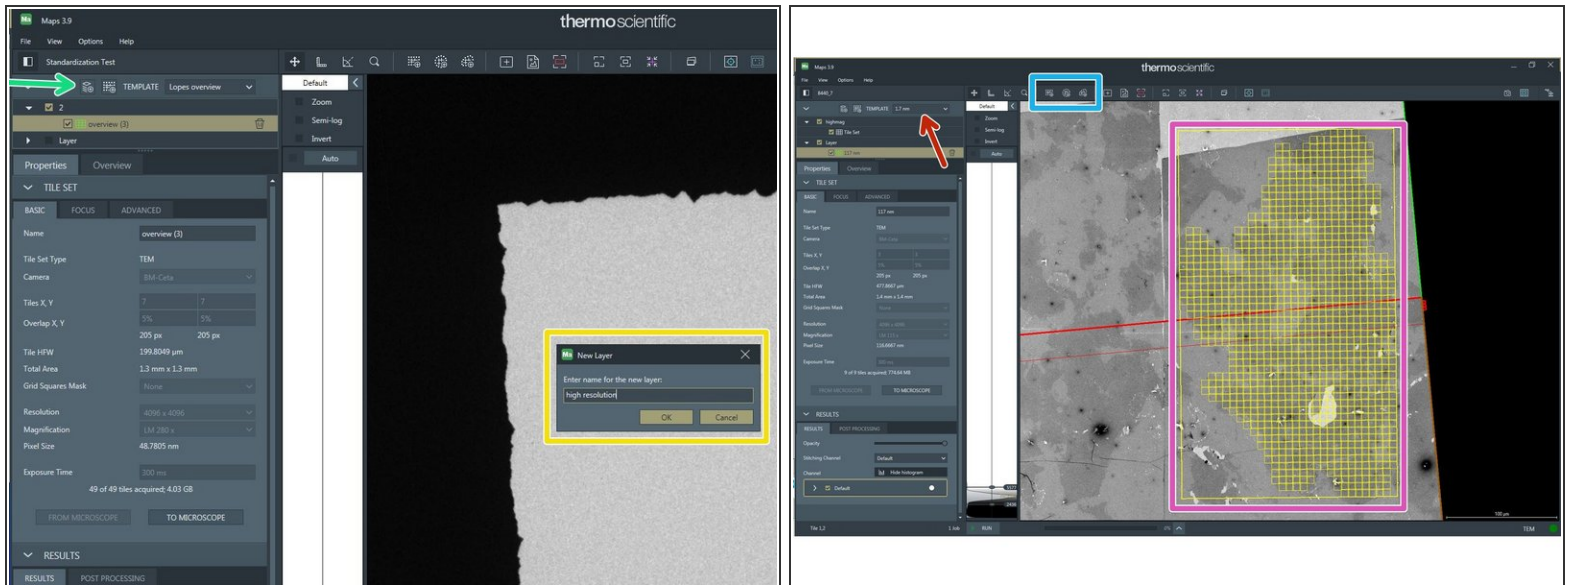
Maps 3.9

thermoscientific

File View Options Help

Standardization Test

TEMPLATE Lopes overview

2

overview (3)

Layer

Properties Overview

TILE SET

BASIC FOCUS ADVANCED

Name overview (3)

Tile Set Type TEM

Camera BM-Ceta

Tiles X, Y 7 7

Overlap X, Y 5% 5%

205 px 205 px

Tile HFW 199.8049 μm

Total Area 1.3 mm x 1.3 mm

Grid Squares Mask None

Resolution 4096 x 4096

Magnification LM 280 x

Pixel Size 48.7805 nm

Exposure Time 300 ms

49 of 49 tiles acquired; 4.03 GB

FROM MICROSCOPE TO MICROSCOPE

RESULTS

RESULTS POST PROCESSING

Default

Zoom

Semi-log

Invert

Auto

New Layer

Enter name for the new layer:

high resolution

OK Cancel

Maps 3.9

thermoscientific

TEMPLATE

highmag

Tile Set

Layer

Properties Overview

TILE SET

BASIC FOCUS ADVANCED

Name

Tile Set Type TEM

Camera

Tiles X, Y

Overlap X, Y

205 px 205 px

Tile HFW 477.8667 μm

Total Area 1.4 mm x 1.4 mm

Grid Squares Mask None

Resolution

Magnification

Pixel Size 116.6667 nm

Exposure Time

9 of 9 tiles acquired; 774.64 MB

FROM MICROSCOPE TO MICROSCOPE

RESULTS

RESULTS POST PROCESSING

Opacity

Stitching Channel Default

Channel Hide histogram

Default

Default

Zoom

Semi-log

Invert

Auto

100 μm

Tile 1,2

RUN

TEM